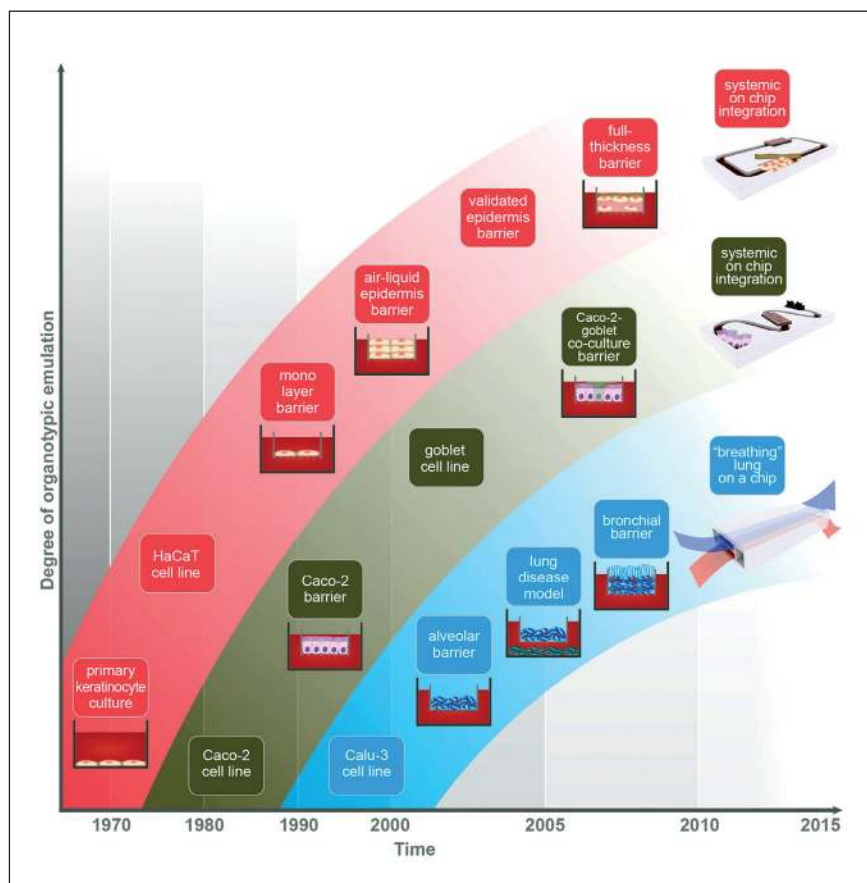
Degree of organotypic emulation

systemic on chip integration

full-thickness barrier

validated epidermis barrier

air-liquid epidermis barrier

systemic on chip integration

Caco-2-goblet co-culture barrier

mono layer barrier

goblet cell line

"breathing" lung on a chip

bronchial barrier

HaCaT cell line

Caco-2 barrier

lung disease model

alveolar barrier

primary keratinocyte culture

Caco-2 cell line

Calu-3 cell line

1970 1980 1990 2000 2005 2010 2015

Time